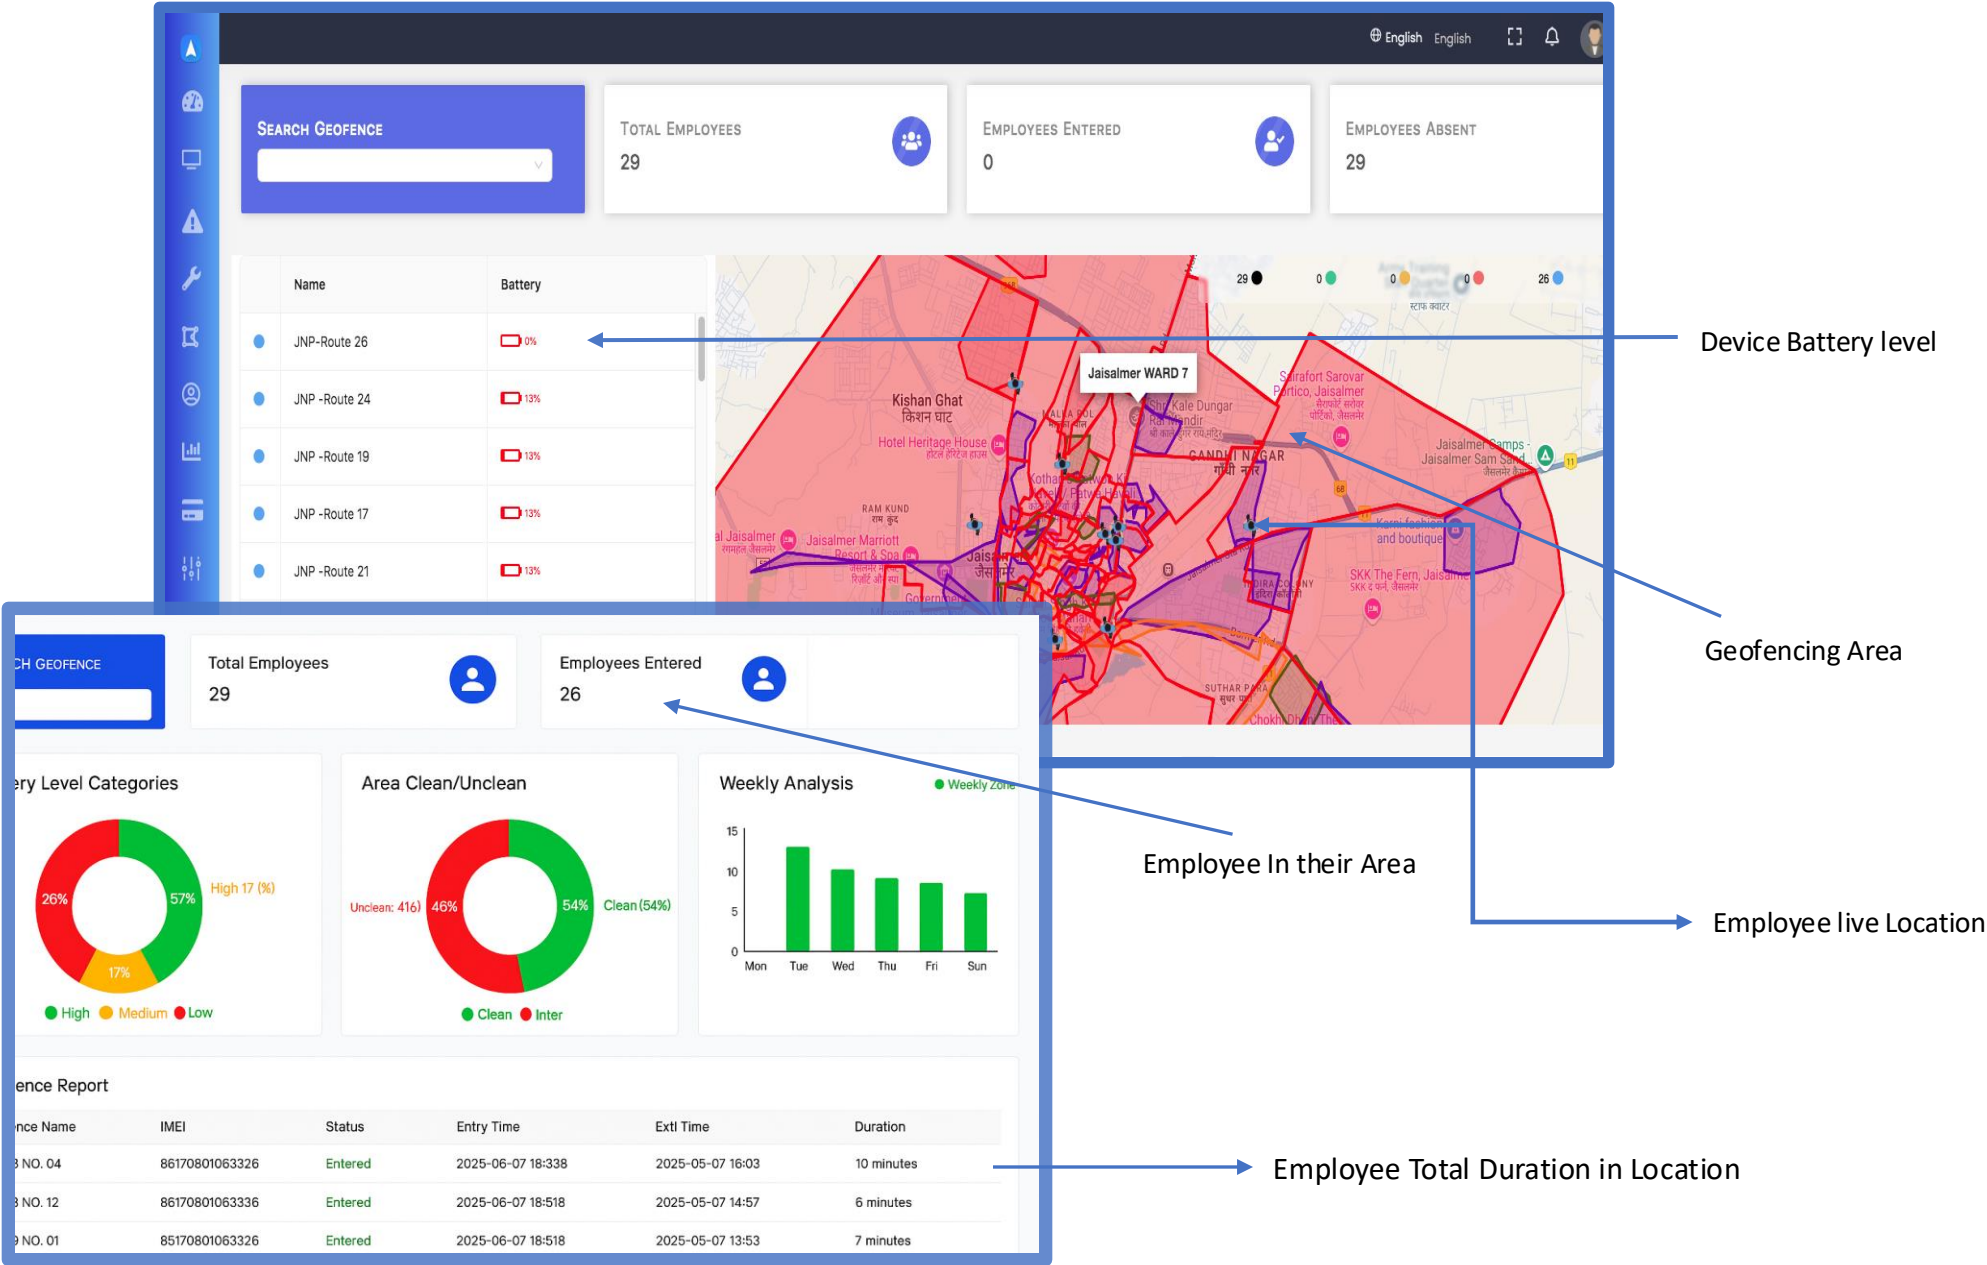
English English

Search Geofence

Total Employees
29

Employees Entered
0

Employees Absent
29

| | Name | Battery |
|---|---|---|
| | JNP-Route 26 | 0% |
| | JNP -Route 24 | 13% |
| | JNP -Route 19 | 13% |
| | JNP -Route 17 | 13% |
| | JNP -Route 21 | 13% |

29 0 0 0 26

Jaisalmer WARD 7
Kishan Ghat
किशन घाट
Hotel Heritage House
Kale Dungar Rai Mandir
GANDHI NAGAR
गांधी नगर
Sarafort Sarovar Portico, Jaisalmer
Jaisalmer Camps - Jaisalmer Sam Sand
RAM KUND
राम कुंड
Jaisalmer Marriott Resort & Spa
SKK The Fern, Jaisalmer
SUTHAR PARA

Device Battery level

Geofencing Area

CH GEOFENCE

Total Employees
29

Employees Entered
26

ery Level Categories
26% 57% 17%
High 17 (%)
High Medium Low

Area Clean/Unclean
Unclean: 416) 46% 54% Clean (54%)
Clean Inter

Weekly Analysis
Weekly Zone
15
10
5
0
Mon Tue Wed Thu Fri Sun

Employee In their Area

Employee live Location

ence Report

| nce Name | IMEI | Status | Entry Time | Extl Time | Duration |
|---|---|---|---|---|---|
| 3 NO. 04 | 86170801063326 | Entered | 2025-06-07 18:338 | 2025-05-07 16:03 | 10 minutes |
| 3 NO. 12 | 86170801063336 | Entered | 2025-06-07 18:518 | 2025-05-07 14:57 | 6 minutes |
| 9 NO. 01 | 85170801063326 | Entered | 2025-06-07 18:518 | 2025-05-07 13:53 | 7 minutes |

Employee Total Duration in Location